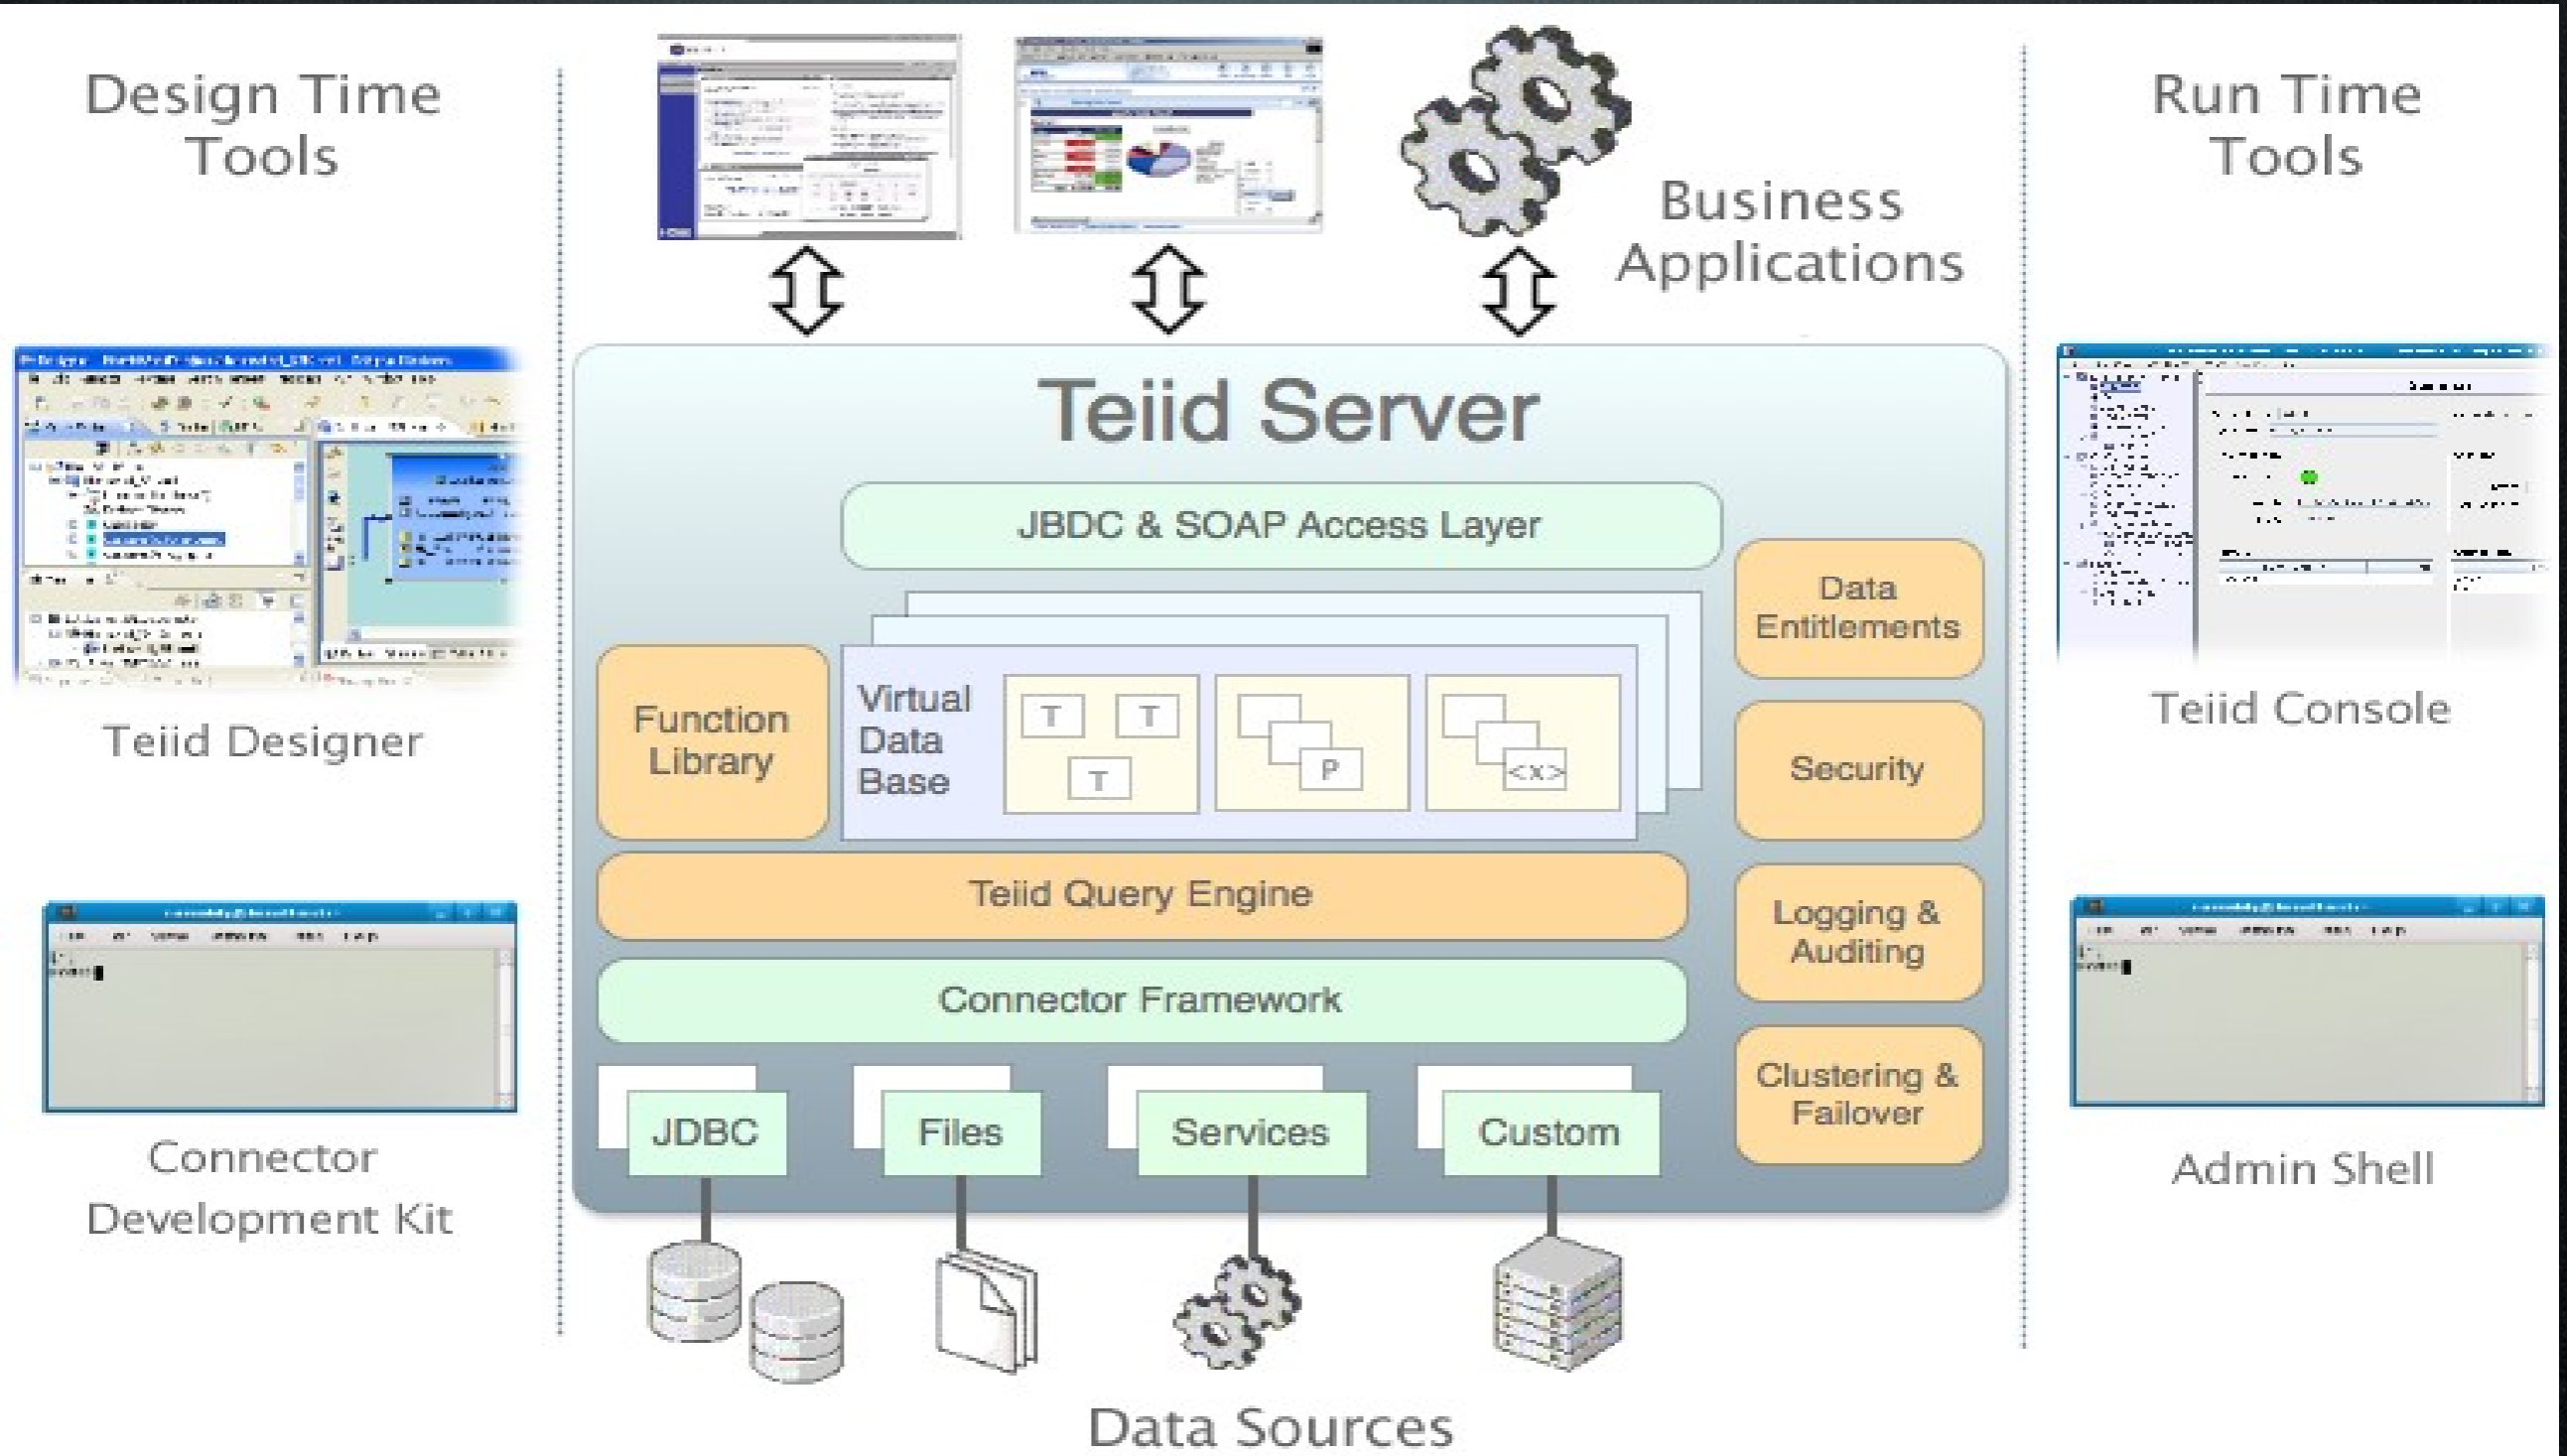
Design Time Tools

Teiid Designer

Connector Development Kit

Business Applications

Teiid Server

JBDC & SOAP Access Layer

Function Library

Virtual Data Base

T T T

P

<x>

Teiid Query Engine

Connector Framework

JDBC

Files

Services

Custom

Data Entitlements

Security

Logging & Auditing

Clustering & Failover

Data Sources

Run Time Tools

Teiid Console

Admin Shell